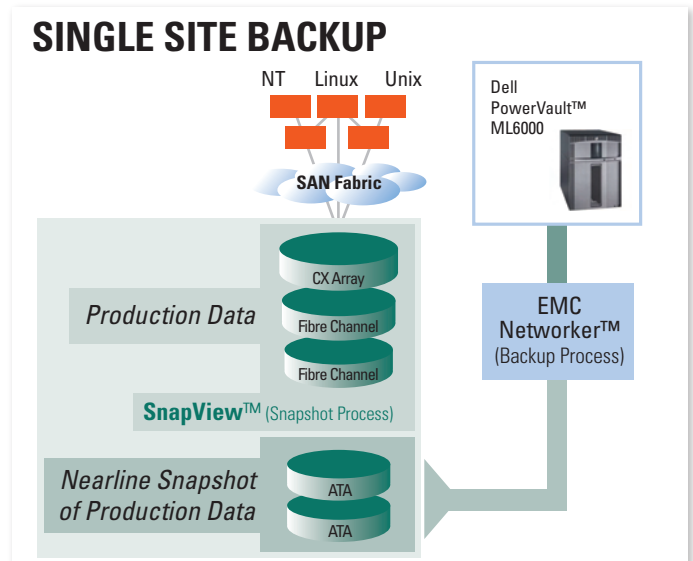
SINGLE SITE BACKUP

NT Linux Unix

SAN Fabric

Dell PowerVault™ ML6000

CX Array

Production Data

Fibre Channel

Fibre Channel

SnapView™ (Snapshot Process)

EMC Networker™ (Backup Process)

Nearline Snapshot of Production Data

ATA

ATA